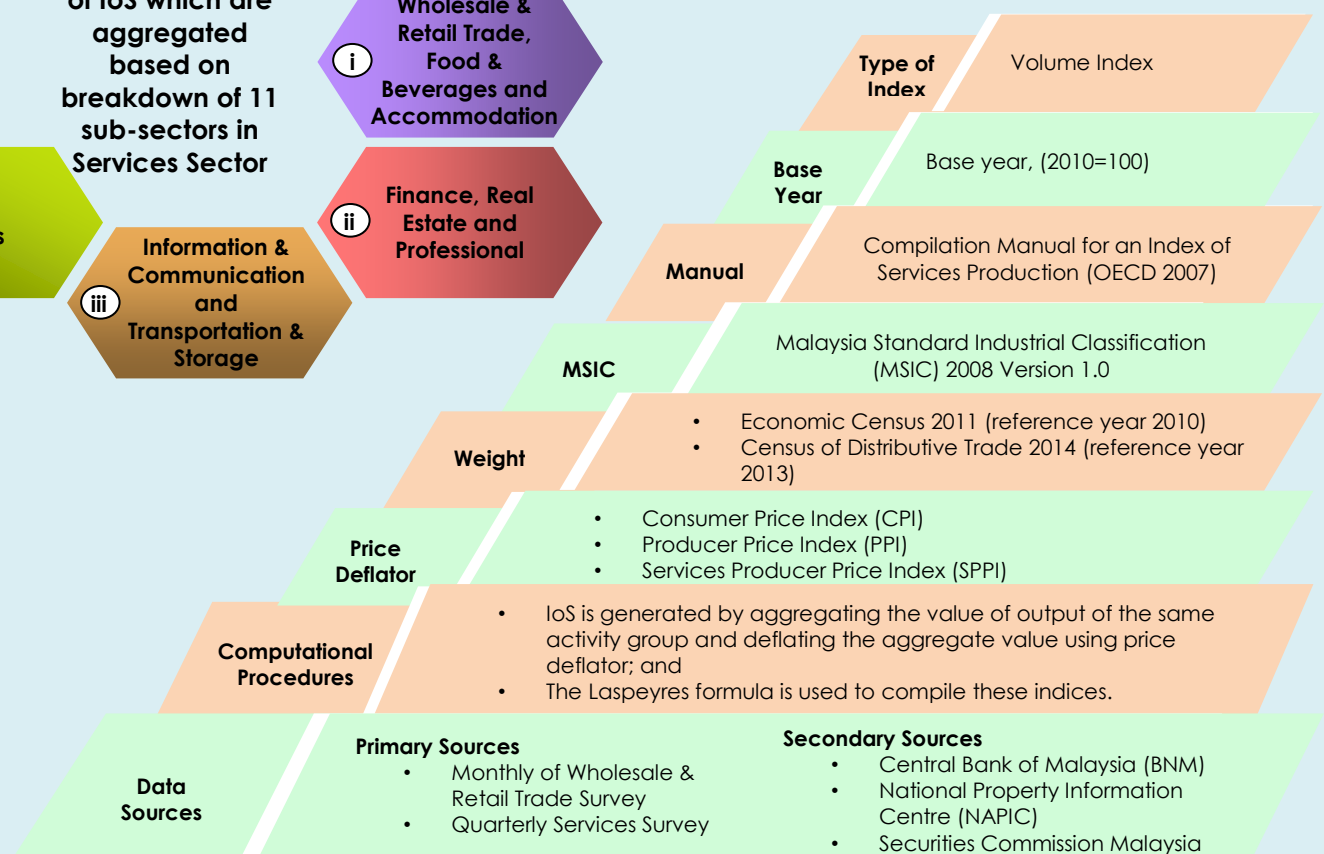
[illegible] of IoS which are aggregated based on breakdown of 11 sub-sectors in Services Sector

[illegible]s

i Wholesale & Retail Trade, Food & Beverages and Accommodation

ii Finance, Real Estate and Professional

iii Information & Communication and Transportation & Storage

Type of Index | Volume Index

Base Year | Base year, (2010=100)

Manual | Compilation Manual for an Index of Services Production (OECD 2007)

MSIC | Malaysia Standard Industrial Classification (MSIC) 2008 Version 1.0

Weight
- Economic Census 2011 (reference year 2010)
- Census of Distributive Trade 2014 (reference year 2013)

Price Deflator
- Consumer Price Index (CPI)
- Producer Price Index (PPI)
- Services Producer Price Index (SPPI)

Computational Procedures
- IoS is generated by aggregating the value of output of the same activity group and deflating the aggregate value using price deflator; and
- The Laspeyres formula is used to compile these indices.

Data Sources

Primary Sources
- Monthly of Wholesale & Retail Trade Survey
- Quarterly Services Survey

Secondary Sources
- Central Bank of Malaysia (BNM)
- National Property Information Centre (NAPIC)
- Securities Commission Malaysia